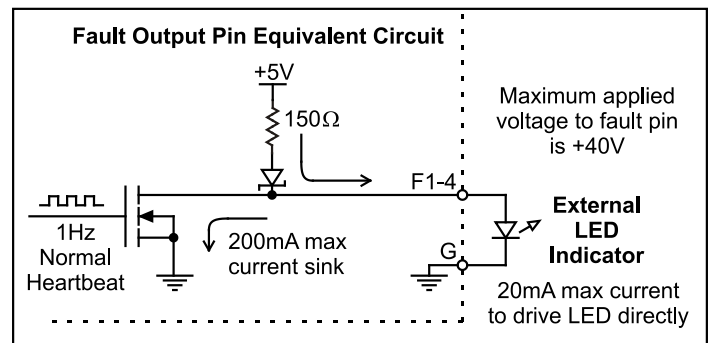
Fault Output Pin Equivalent Circuit

+5V

150Ω

Maximum applied voltage to fault pin is +40V

F1-4

1Hz Normal Heartbeat

200mA max current sink

G

External LED Indicator

20mA max current to drive LED directly